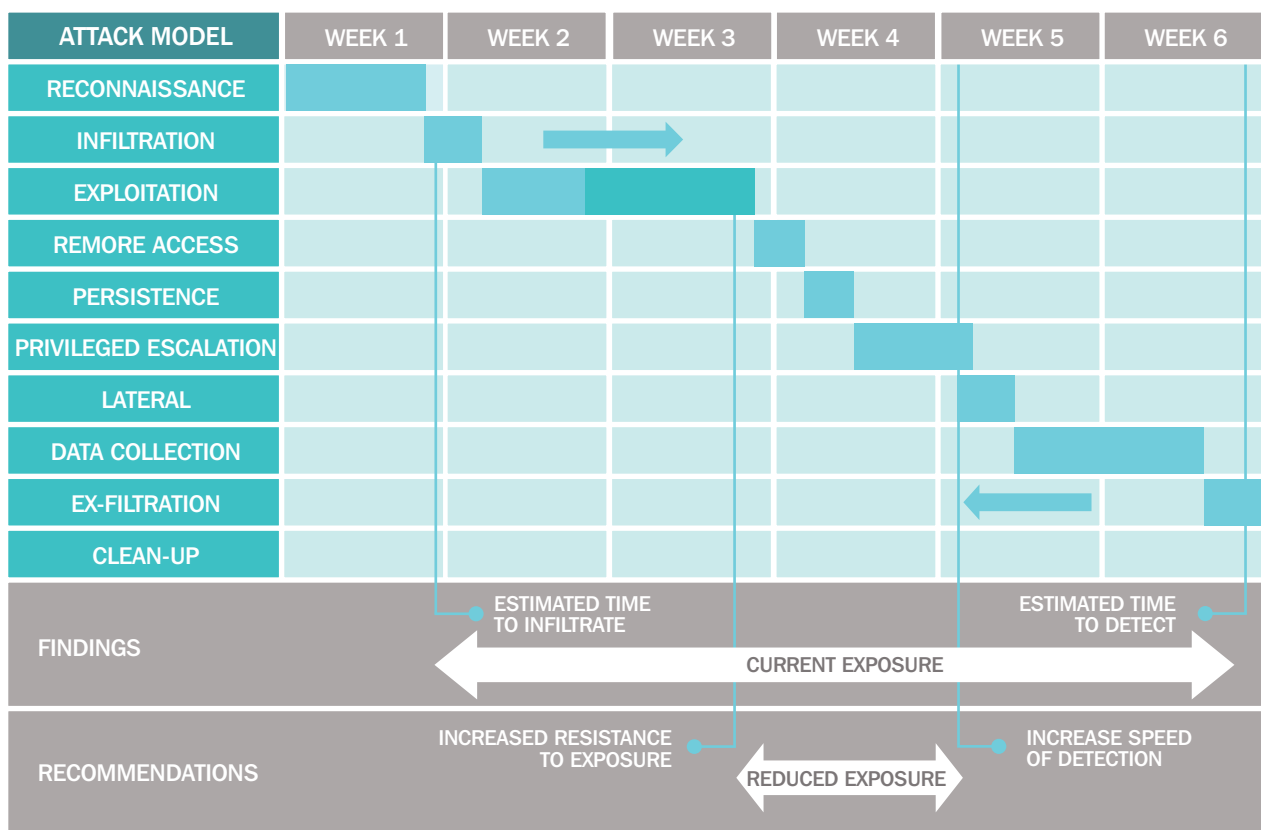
| ATTACK MODEL | WEEK 1 | WEEK 2 | WEEK 3 | WEEK 4 | WEEK 5 | WEEK 6 |
|---|---|---|---|---|---|---|
| RECONNAISSANCE | | | | | | |
| INFILTRATION | | | | | | |
| EXPLOITATION | | | | | | |
| REMORE ACCESS | | | | | | |
| PERSISTENCE | | | | | | |
| PRIVILEGED ESCALATION | | | | | | |
| LATERAL | | | | | | |
| DATA COLLECTION | | | | | | |
| EX-FILTRATION | | | | | | |
| CLEAN-UP | | | | | | |

FINDINGS

ESTIMATED TIME TO INFILTRATE

ESTIMATED TIME TO DETECT

CURRENT EXPOSURE

RECOMMENDATIONS

INCREASED RESISTANCE TO EXPOSURE

INCREASE SPEED OF DETECTION

REDUCED EXPOSURE